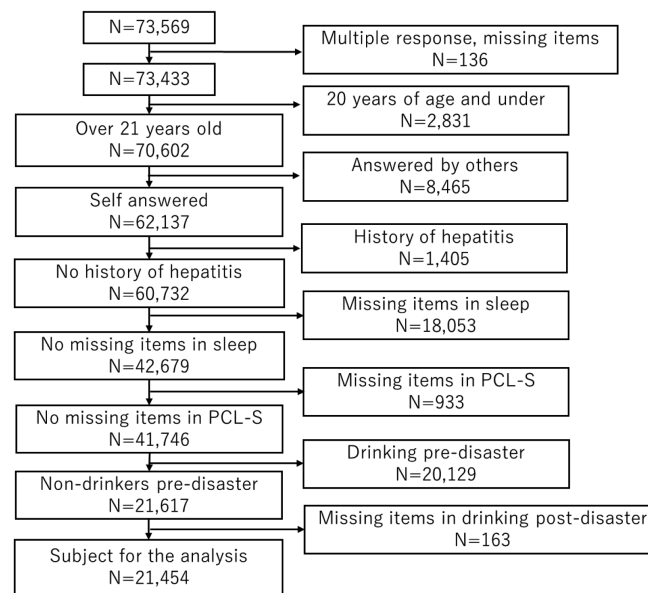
N=73,569

Multiple response, missing items
N=136

N=73,433

20 years of age and under
N=2,831

Over 21 years old
N=70,602

Answered by others
N=8,465

Self answered
N=62,137

History of hepatitis
N=1,405

No history of hepatitis
N=60,732

Missing items in sleep
N=18,053

No missing items in sleep
N=42,679

Missing items in PCL-S
N=933

No missing items in PCL-S
N=41,746

Drinking pre-disaster
N=20,129

Non-drinkers pre-disaster
N=21,617

Missing items in drinking post-disaster
N=163

Subject for the analysis
N=21,454